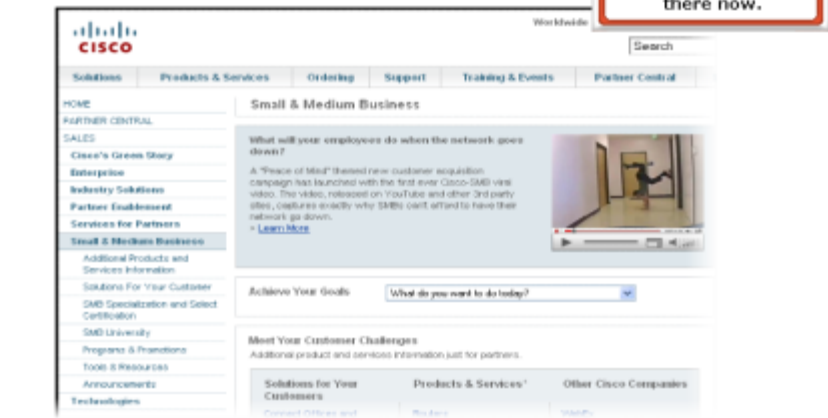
there now.

Worldwide

CISCO

Search

Solutions | Products & Services | Ordering | Support | Training & Events | Partner Central

HOME
PARTNER CENTRAL
SALES
Cisco's Green Story
Enterprise
Industry Solutions
Partner Enablement
Services for Partners
Small & Medium Business
Additional Products and Services Information
Solutions For Your Customer
SMB Specialization and Select Certification
SMB University
Programs & Promotions
Tools & Resources
Announcements
Technologies

Small & Medium Business

What will your employees do when the network goes down?

A "Peace of Mind" themed new customer acquisition campaign has launched with the first ever Cisco-SMB viral video. The video, released on YouTube and other 3rd party sites, captures exactly why SMBs can't afford to have their network go down.
» Learn More

Achieve Your Goals

What do you want to do today?

Meet Your Customer Challenges
Additional product and services information just for partners.

| Solutions for Your Customers | Products & Services' | Other Cisco Companies |
|---|---|---|
| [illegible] | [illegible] | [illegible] |